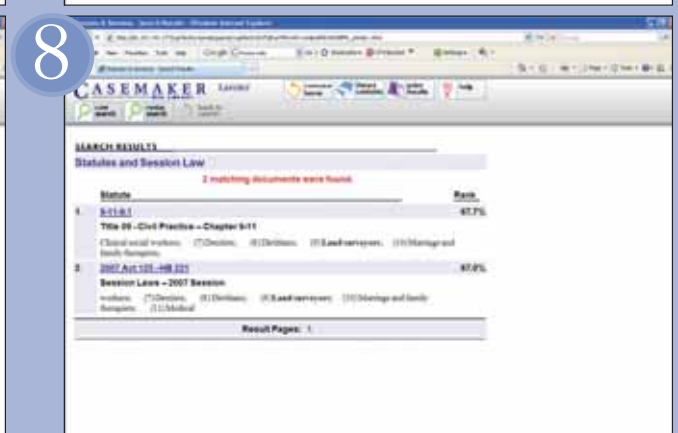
8

CASEMAKER

SEARCH RESULTS

Statutes and Session Law

2 matching documents were found.

| | Statute | Rank |
|---|---|---|
| 1 | 9-11-9.1 | 67.7% |
| | Title 09 - Civil Practice - Chapter 9-11 | |
| | Clinical social workers; (7) Dentists; (8) Dietitians; (9) Land surveyors; (10) Marriage and family therapists; | |
| 2 | 2007 Act 155 - HB 221 | 67.0% |
| | Session Laws - 2007 Session | |
| | workers; (7) Dentists; (8) Dietitians; (9) Land surveyors; (10) Marriage and family therapists; (11) Medical | |

Result Pages: 1